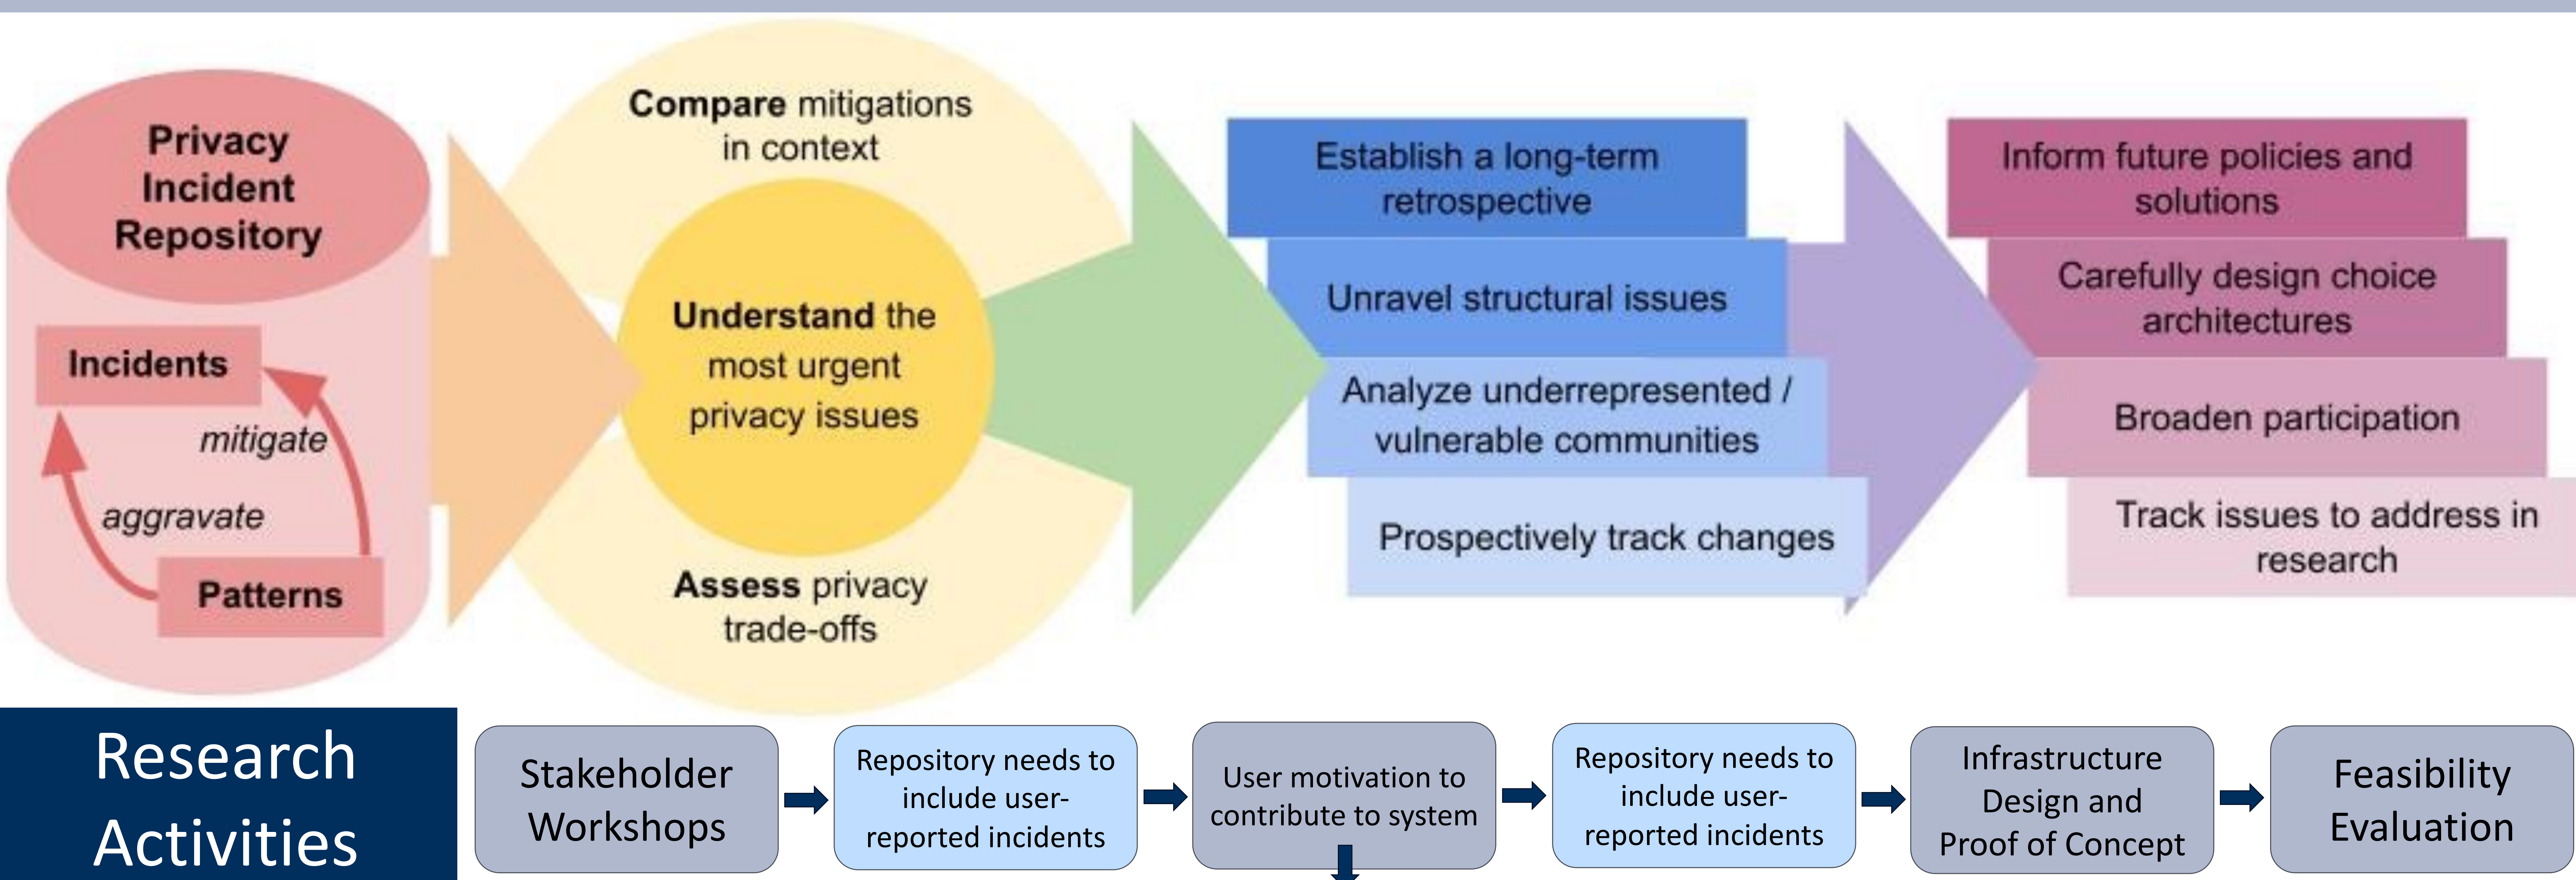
Privacy Incident Repository

Incidents

mitigate

aggravate

Patterns

Compare mitigations in context

Understand the most urgent privacy issues

Assess privacy trade-offs

Establish a long-term retrospective

Unravel structural issues

Analyze underrepresented / vulnerable communities

Prospectively track changes

Inform future policies and solutions

Carefully design choice architectures

Broaden participation

Track issues to address in research

Research Activities

Stakeholder Workshops

Repository needs to include user-reported incidents

User motivation to contribute to system

Repository needs to include user-reported incidents

Infrastructure Design and Proof of Concept

Feasibility Evaluation